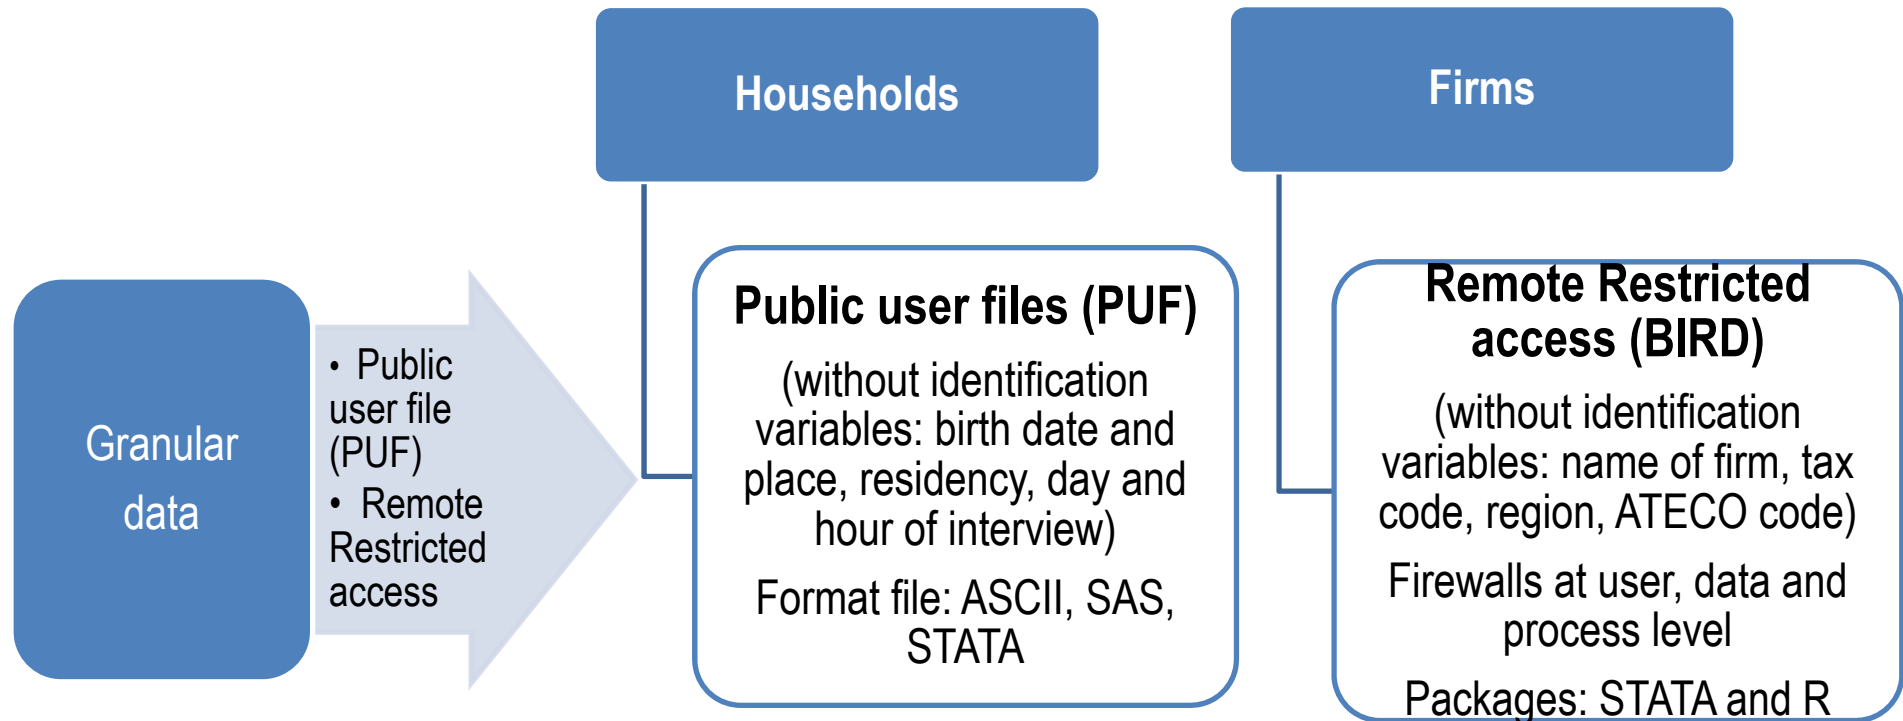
Granular data

• Public user file (PUF)
• Remote Restricted access

Households

Public user files (PUF)

(without identification variables: birth date and place, residency, day and hour of interview)

Format file: ASCII, SAS, STATA

Firms

Remote Restricted access (BIRD)

(without identification variables: name of firm, tax code, region, ATECO code)

Firewalls at user, data and process level

Packages: STATA and R